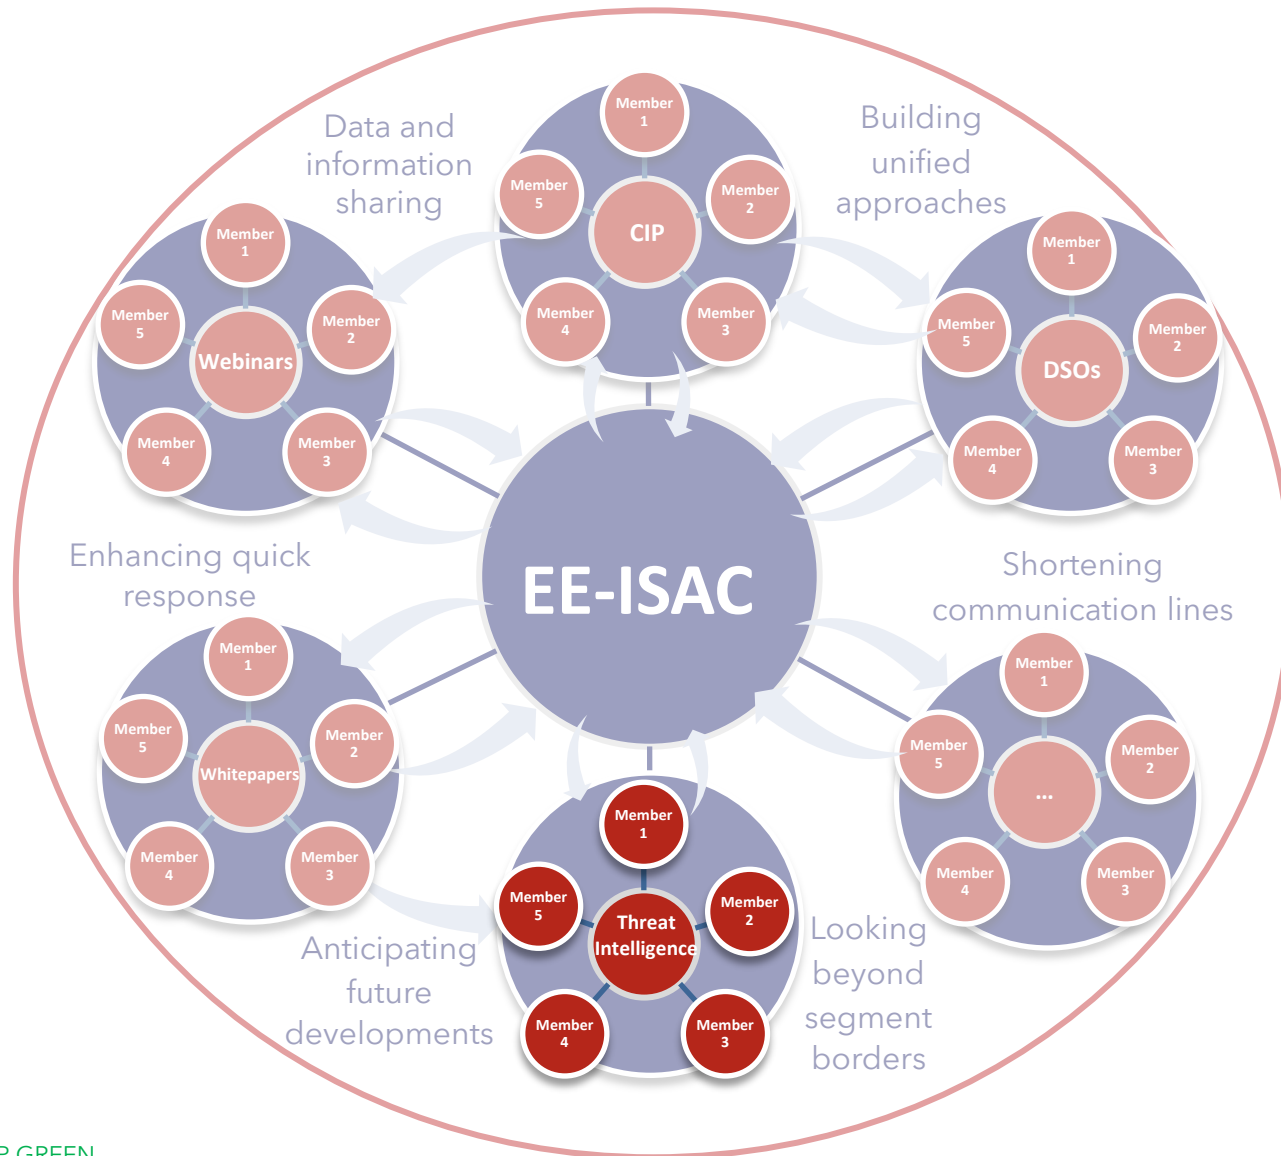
Data and information sharing

Building unified approaches

Member 1
Member 5
CIP
Member 2
Member 4
Member 3

Member 1
Member 5
Webinars
Member 2
Member 4
Member 3

Member 1
Member 5
DSOs
Member 2
Member 4
Member 3

EE-ISAC

Enhancing quick response

Shortening communication lines

Member 1
Member 5
Whitepapers
Member 2
Member 4
Member 3

Member 1
Member 5
...
Member 2
Member 4
Member 3

Member 1
Member 5
Threat Intelligence
Member 2
Member 4
Member 3

Anticipating future developments

Looking beyond segment borders

R GREEN